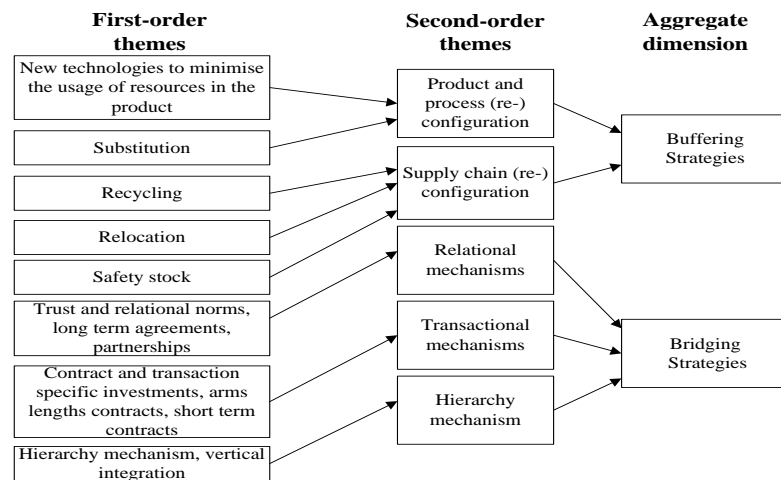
First-order themes

New technologies to minimise the usage of resources in the product

Substitution

Recycling

Relocation

Safety stock

Trust and relational norms, long term agreements, partnerships

Contract and transaction specific investments, arms lengths contracts, short term contracts

Hierarchy mechanism, vertical integration

Second-order themes

Product and process (re-) configuration

Supply chain (re-) configuration

Relational mechanisms

Transactional mechanisms

Hierarchy mechanism

Aggregate dimension

Buffering Strategies

Bridging Strategies